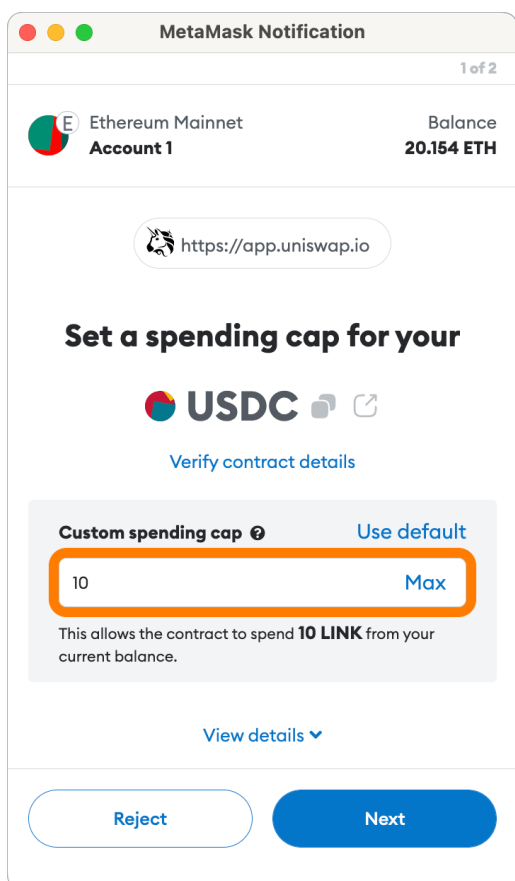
MetaMask Notification

1 of 2

E Ethereum Mainnet
Account 1

Balance
20.154 ETH

https://app.uniswap.io

Set a spending cap for your

USDC

Verify contract details

Custom spending cap

Use default

10

Max

This allows the contract to spend 10 LINK from your current balance.

View details

Reject

Next